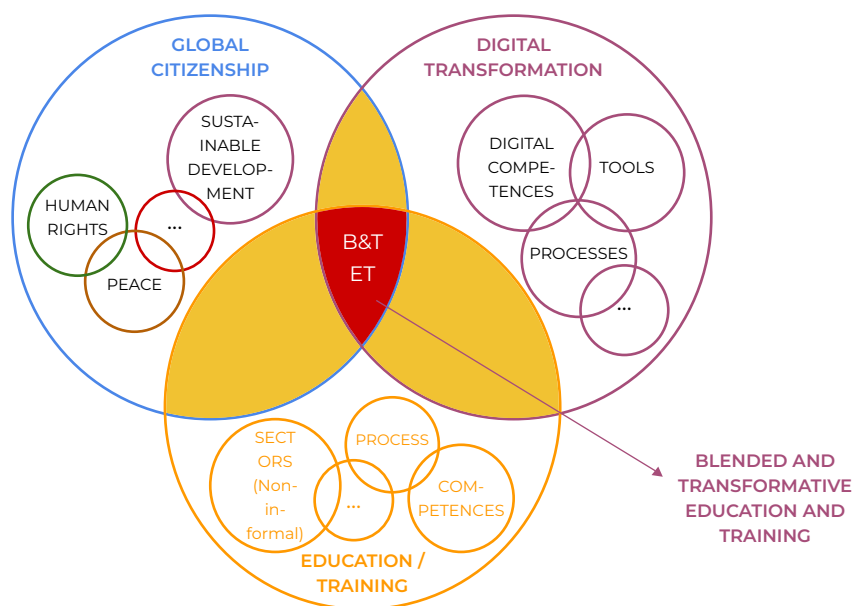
GLOBAL CITIZENSHIP

DIGITAL TRANSFORMATION

SUSTAINABLE DEVELOPMENT

HUMAN RIGHTS

...

PEACE

DIGITAL COMPETENCES

TOOLS

PROCESSES

...

B&T ET

SECTORS (Non-in-formal)

PROCESS

...

COMPETENCES

EDUCATION / TRAINING

BLENDED AND TRANSFORMATIVE EDUCATION AND TRAINING